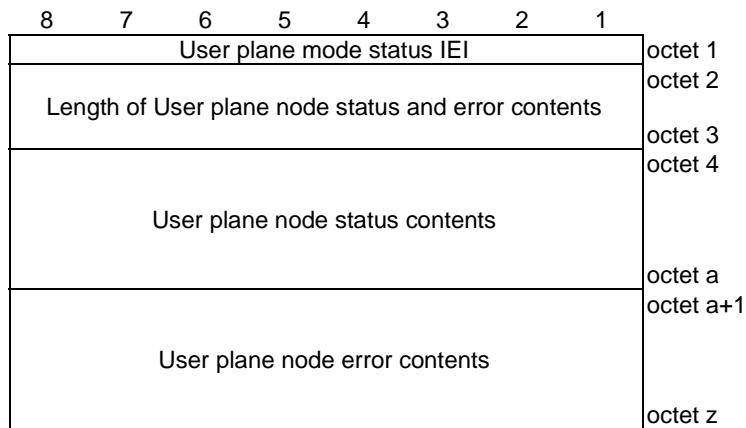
8 7 6 5 4 3 2 1

| User plane mode status IEI | octet 1 |
|---|---|
| Length of User plane node status and error contents | octet 2<br>octet 3 |
| User plane node status contents | octet 4<br>octet a |
| User plane node error contents | octet a+1<br>octet z |